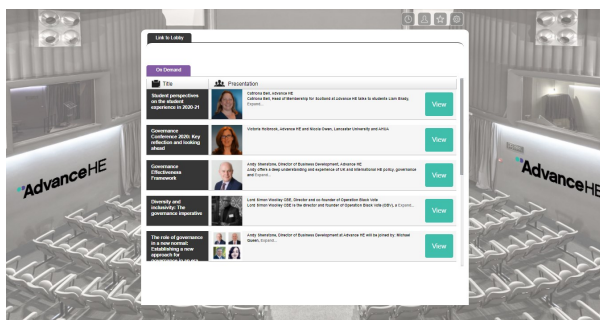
Link to Lobby

On Demand

| Title | Presentation | |
|---|---|---|
| Student perspectives on the student experience in 2020-21 | Catriona Bell, Advance HE
Catriona Bell, Head of Membership for Scotland at Advance HE talks to students Liam Beaty, Expand... | View |
| Governance Conference 2020: Key reflection and looking ahead | Victoria Holbrook, Advance HE and Nicola Owen, Lancaster University and AHUA | View |
| Governance Effectiveness Framework | Andy Shenstone, Director of Business Development, Advance HE
Andy offers a deep understanding and experience of UK and international HE policy, governance and Expand... | View |
| Diversity and inclusivity: The governance imperative | Lord Simon Woolley CBE, Director and co-founder of Operation Black Vote
Lord Simon Woolley CBE is the director and founder of Operation Black Vote (OBV), a Expand... | View |
| The role of governance in a new normal: Establishing a new approach for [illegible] | Andy Shenstone, Director of Business Development at Advance HE will be joined by: Michael Queen, Expand... | View |

AdvanceHE

AdvanceHE